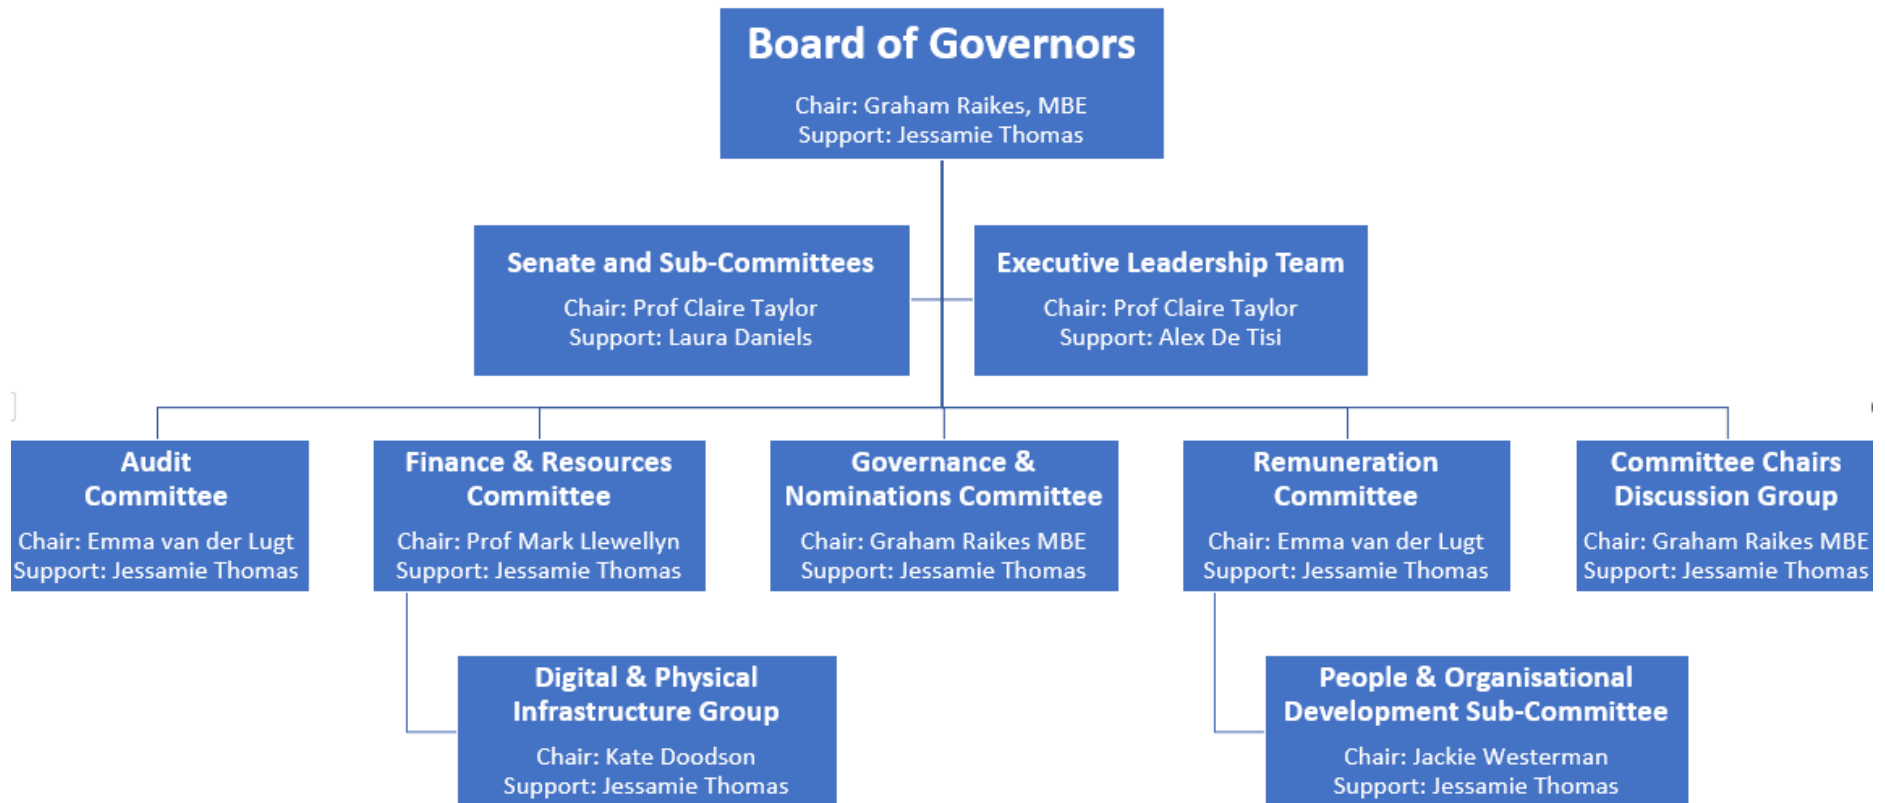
Board of Governors

Chair: Graham Raikes, MBE
Support: Jessamie Thomas

Senate and Sub-Committees

Chair: Prof Claire Taylor
Support: Laura Daniels

Executive Leadership Team

Chair: Prof Claire Taylor
Support: Alex De Tisi

Audit Committee

Chair: Emma van der Lugt
Support: Jessamie Thomas

Finance & Resources Committee

Chair: Prof Mark Llewellyn
Support: Jessamie Thomas

Governance & Nominations Committee

Chair: Graham Raikes MBE
Support: Jessamie Thomas

Remuneration Committee

Chair: Emma van der Lugt
Support: Jessamie Thomas

Committee Chairs Discussion Group

Chair: Graham Raikes MBE
Support: Jessamie Thomas

Digital & Physical Infrastructure Group

Chair: Kate Doodson
Support: Jessamie Thomas

People & Organisational Development Sub-Committee

Chair: Jackie Westerman
Support: Jessamie Thomas